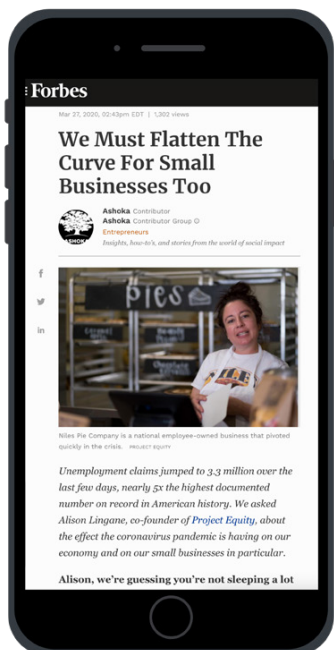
Forbes

Mar 27, 2020, 02:43pm EDT | 1,302 views

We Must Flatten The Curve For Small Businesses Too

Ashoka Contributor
Ashoka Contributor Group
Entrepreneurs
Insights, how-to's, and stories from the world of social impact

ASHOKA

f
in

PIES

Niles Pie Company is a national employee-owned business that pivoted quickly in the crisis. PROJECT EQUITY

Unemployment claims jumped to 3.3 million over the last few days, nearly 5x the highest documented number on record in American history. We asked Alison Lingane, co-founder of Project Equity, about the effect the coronavirus pandemic is having on our economy and on our small businesses in particular.

Alison, we're guessing you're not sleeping a lot